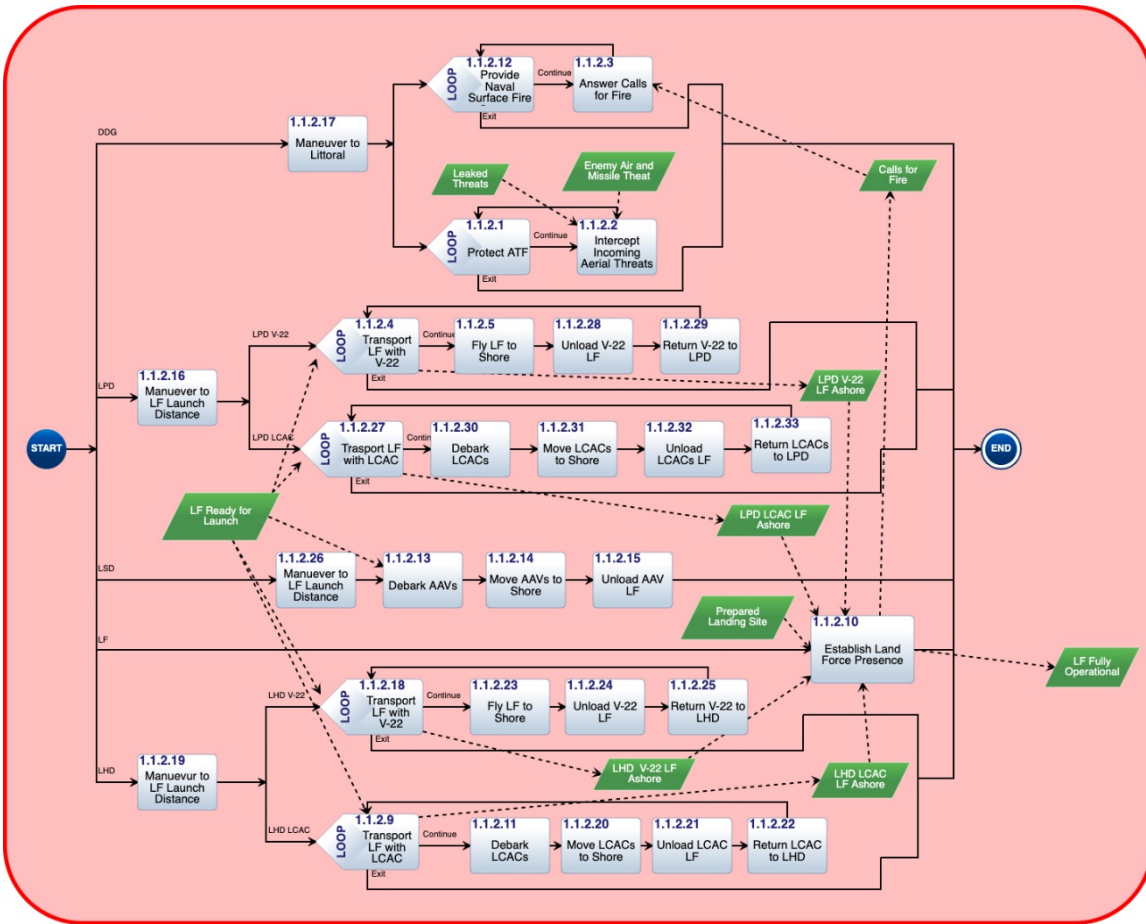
LOOP
1.1.2.12
Provide Naval Surface Fire
Continue
1.1.2.3
Answer Calls for Fire
Exit

DDG
1.1.2.17
Maneuver to Littoral

Leaked Threats
Enemy Air and Missile Theat
Calls for Fire

LOOP
1.1.2.1
Protect ATF
Continue
1.1.2.2
Intercept Incoming Aerial Threats
Exit

LPD V-22
LOOP
1.1.2.4
Transport LF with V-22
Continue
1.1.2.5
Fly LF to Shore
1.1.2.28
Unload V-22 LF
1.1.2.29
Return V-22 to LPD
Exit
LPD V-22 LF Ashore

LPD
1.1.2.16
Manuever to LF Launch Distance

START
END

LPD LCAC
LOOP
1.1.2.27
Trasport LF with LCAC
Contin
1.1.2.30
Debark LCACs
1.1.2.31
Move LCACs to Shore
1.1.2.32
Unload LCACs LF
1.1.2.33
Return LCACs to LPD
Exit

LF Ready for Launch
LPD LCAC LF Ashore

LSD
1.1.2.26
Manuever to LF Launch Distance
1.1.2.13
Debark AAVs
1.1.2.14
Move AAVs to Shore
1.1.2.15
Unload AAV LF

Prepared Landing Site
LF
1.1.2.10
Establish Land Force Presence
LF Fully Operational

LHD V-22
LOOP
1.1.2.18
Transport LF with V-22
Continue
1.1.2.23
Fly LF to Shore
1.1.2.24
Unload V-22 LF
1.1.2.25
Return V-22 to LHD
Exit

LHD
1.1.2.19
Manuevur to LF Launch Distance
LHD V-22 LF Ashore
LHD LCAC LF Ashore

LHD LCAC
LOOP
1.1.2.9
Transport LF with LCAC
Continue
1.1.2.11
Debark LCACs
1.1.2.20
Move LCACs to Shore
1.1.2.21
Unload LCAC LF
1.1.2.22
Return LCAC to LHD
Exit